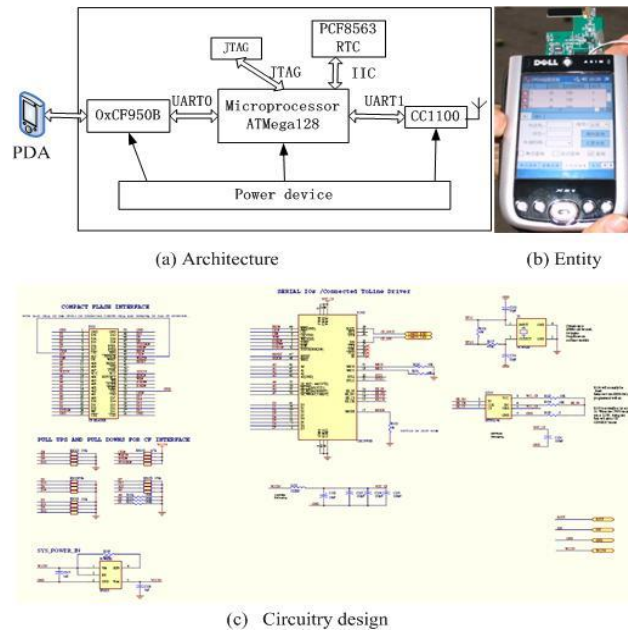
PCF8563
RTC

JTAG

JTAG

IIC

PDA

OxCF950B

UART0

Microprocessor
ATMega128

UART1

CC1100

Power device

DELL

(a) Architecture

(b) Entity

COMPACT FLASH INTERFACE

SERIAL IOs /Connected ToLine Driver

PULL UPS AND PULL DOWNS FOR CF INTERFACE

SYS_POWER_IN

(c) Circuitry design